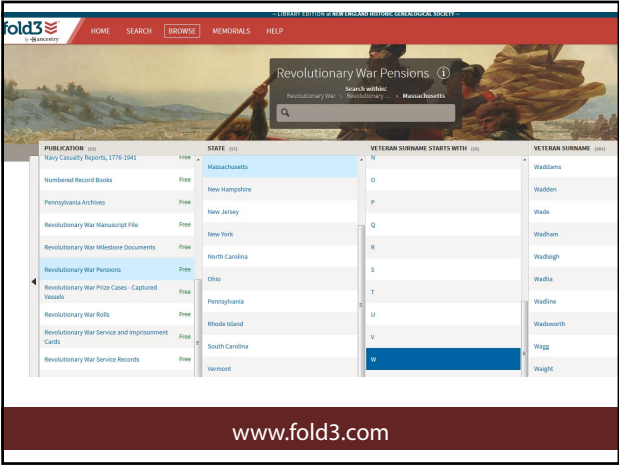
fold3 by ancestry

— LIBRARY EDITION at NEW ENGLAND HISTORIC GENEALOGICAL SOCIETY —

HOME SEARCH BROWSE MEMORIALS HELP

Revolutionary War Pensions

Search within:
Revolutionary War › Revolutionary... › Massachusetts

| PUBLICATION (33) | |
|---|---|
| Navy Casualty Reports, 1776-1941 | Free |
| Numbered Record Books | Free |
| Pennsylvania Archives | Free |
| Revolutionary War Manuscript File | Free |
| Revolutionary War Milestone Documents | Free |
| Revolutionary War Pensions | Free |
| Revolutionary War Prize Cases - Captured Vessels | Free |
| Revolutionary War Rolls | Free |
| Revolutionary War Service and Imprisonment Cards | Free |
| Revolutionary War Service Records | Free |

| STATE (17) |
|---|
| Massachusetts |
| New Hampshire |
| New Jersey |
| New York |
| North Carolina |
| Ohio |
| Pennsylvania |
| Rhode Island |
| South Carolina |
| Vermont |

| VETERAN SURNAME STARTS WITH (23) |
|---|
| N |
| O |
| P |
| Q |
| R |
| S |
| T |
| U |
| V |
| W |

| VETERAN SURNAME (391) |
|---|
| Waddams |
| Wadden |
| Wade |
| Wadham |
| Wadleigh |
| Wadlia |
| Wadline |
| Wadsworth |
| Wagg |
| Waight |

www.fold3.com